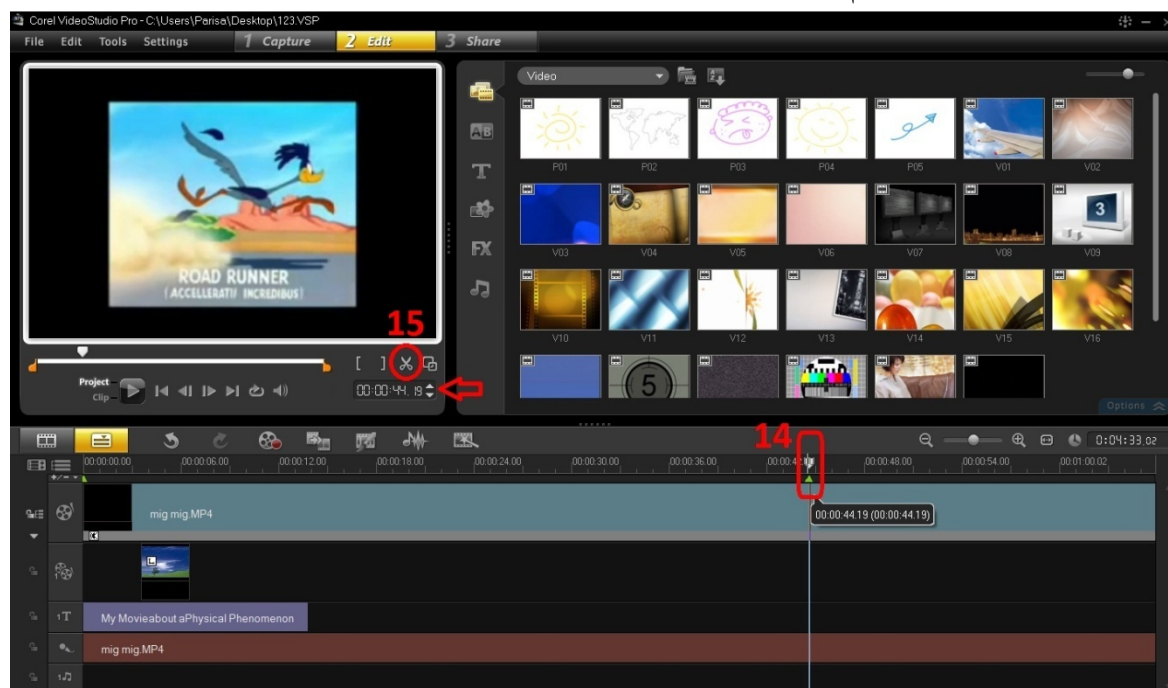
Corel VideoStudio Pro - C:\Users\Parisa\Desktop\123.VSP

File Edit Tools Settings 1 Capture 2 Edit 3 Share

ROAD RUNNER
(ACCELLERATII INCREDIBUS)

15

Project
Clip

00:00:44.19

Video

P01 P02 P03 P04 P05 V01 V02
V03 V04 V05 V06 V07 V08 V09
V10 V11 V12 V13 V14 V15 V16

Options

14

0:04:33.02

00:00:00.00 00:00:06.00 00:00:12.00 00:00:18.00 00:00:24.00 00:00:30.00 00:00:36.00 00:00:4 00:00:48.00 00:00:54.00 00:01:00.02

mig mig.MP4

00:00:44.19 (00:00:44.19)

My Movieabout aPhysical Phenomenon

mig mig.MP4